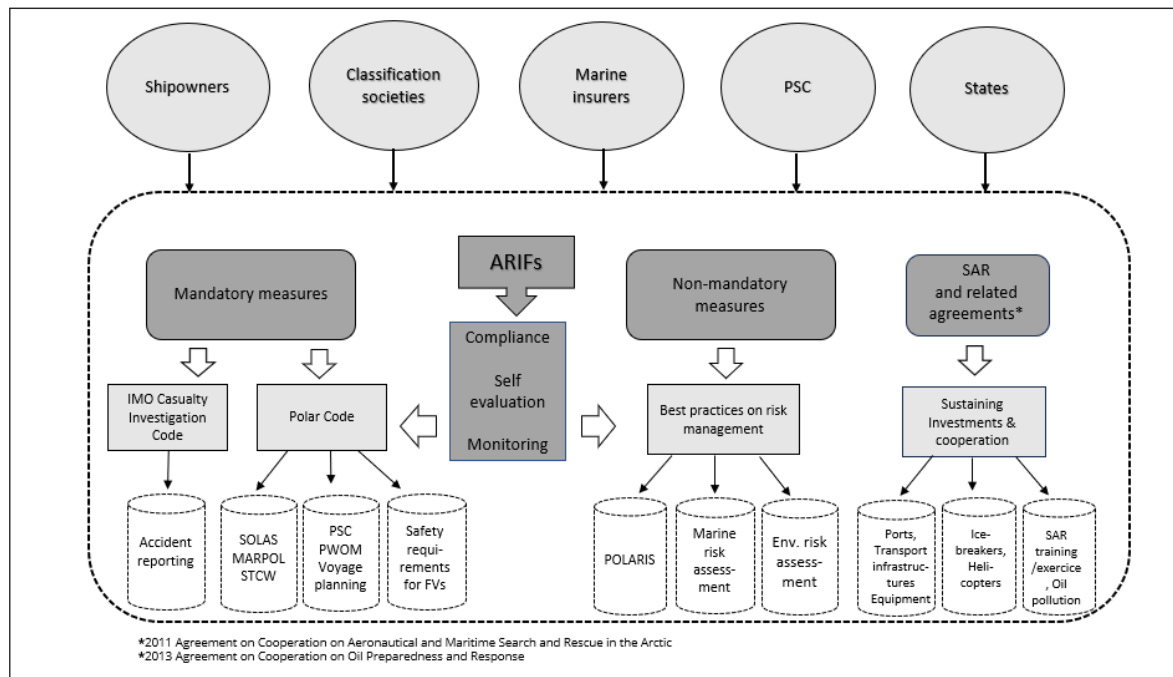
Shipowners

Classification societies

Marine insurers

PSC

States

ARIFs

Mandatory measures

Compliance

Self evaluation

Monitoring

Non-mandatory measures

SAR and related agreements*

IMO Casualty Investigation Code

Polar Code

Best practices on risk management

Sustaining Investments & cooperation

Accident reporting

SOLAS MARPOL STCW

PSC PWOM Voyage planning

Safety requirements for FVs

POLARIS

Marine risk assessment

Env. risk assessment

Ports, Transport infrastructures Equipment

Icebreakers, Helicopters

SAR training /exercice , Oil pollution

*2011 Agreement on Cooperation on Aeronautical and Maritime Search and Rescue in the Arctic
*2013 Agreement on Cooperation on Oil Preparedness and Response